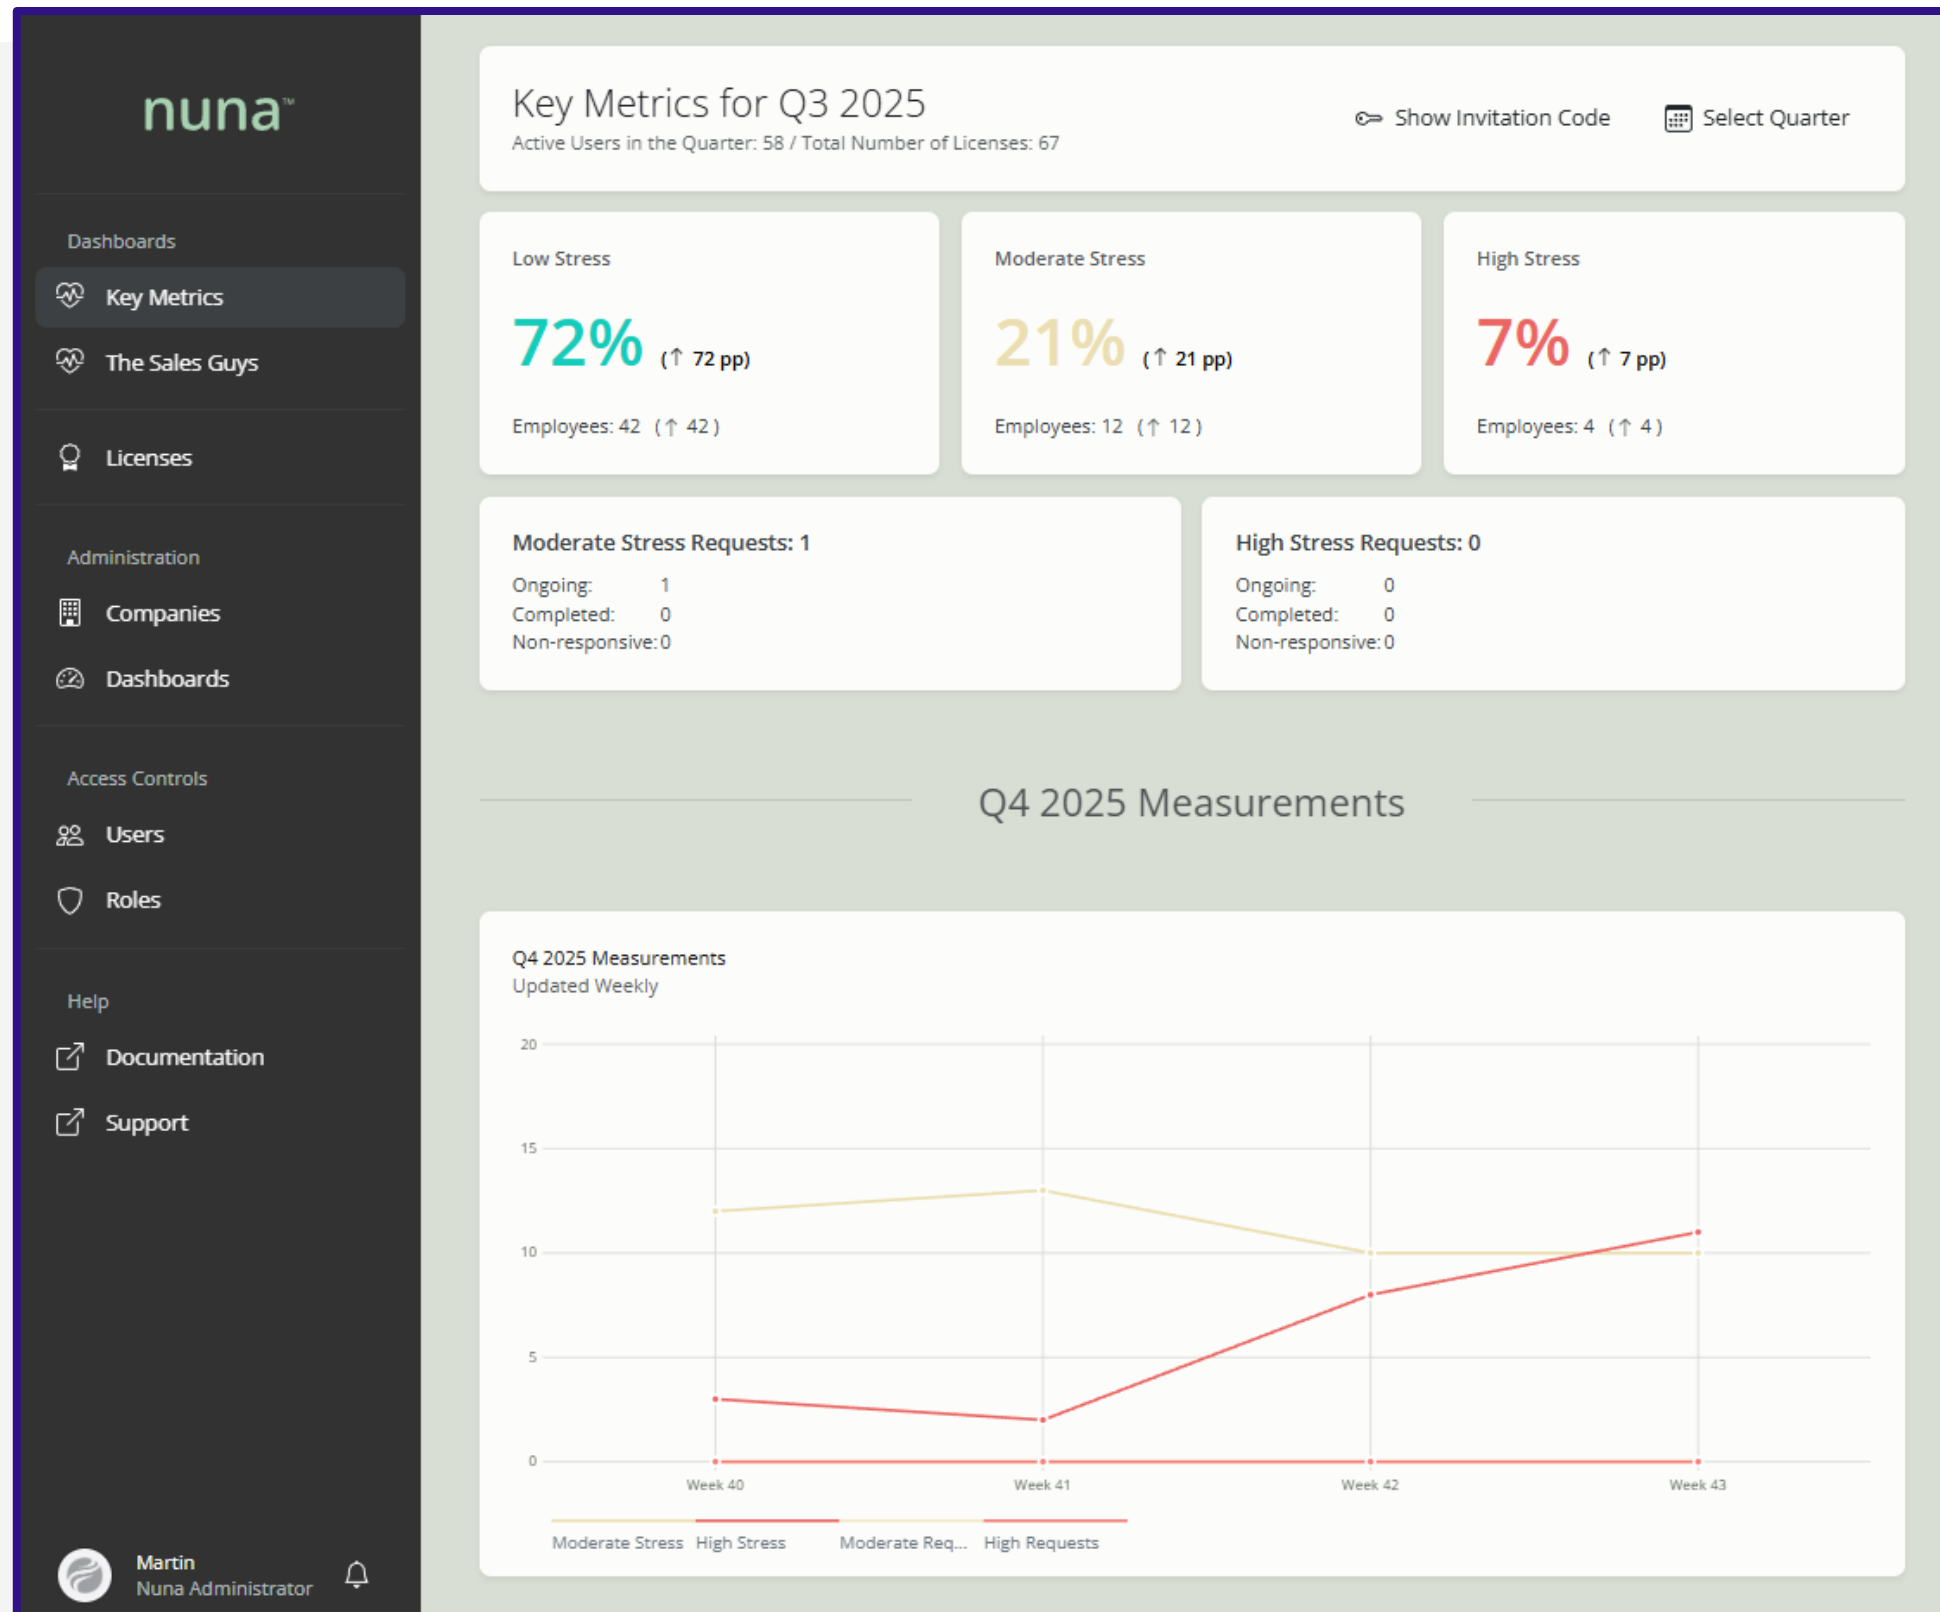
nuna™

Dashboards

Key Metrics

The Sales Guys

Licenses

Administration

Companies

Dashboards

Access Controls

Users

Roles

Help

Documentation

Support

Martin
Nuna Administrator

Key Metrics for Q3 2025
Active Users in the Quarter: 58 / Total Number of Licenses: 67

Show Invitation Code

Select Quarter

Low Stress
72% (↑ 72 pp)
Employees: 42 (↑ 42)

Moderate Stress
21% (↑ 21 pp)
Employees: 12 (↑ 12)

High Stress
7% (↑ 7 pp)
Employees: 4 (↑ 4)

Moderate Stress Requests: 1
Ongoing: 1
Completed: 0
Non-responsive: 0

High Stress Requests: 0
Ongoing: 0
Completed: 0
Non-responsive: 0

Q4 2025 Measurements

Q4 2025 Measurements
Updated Weekly

20
15
10
5
0

Week 40
Week 41
Week 42
Week 43

Moderate Stress High Stress Moderate Req... High Requests